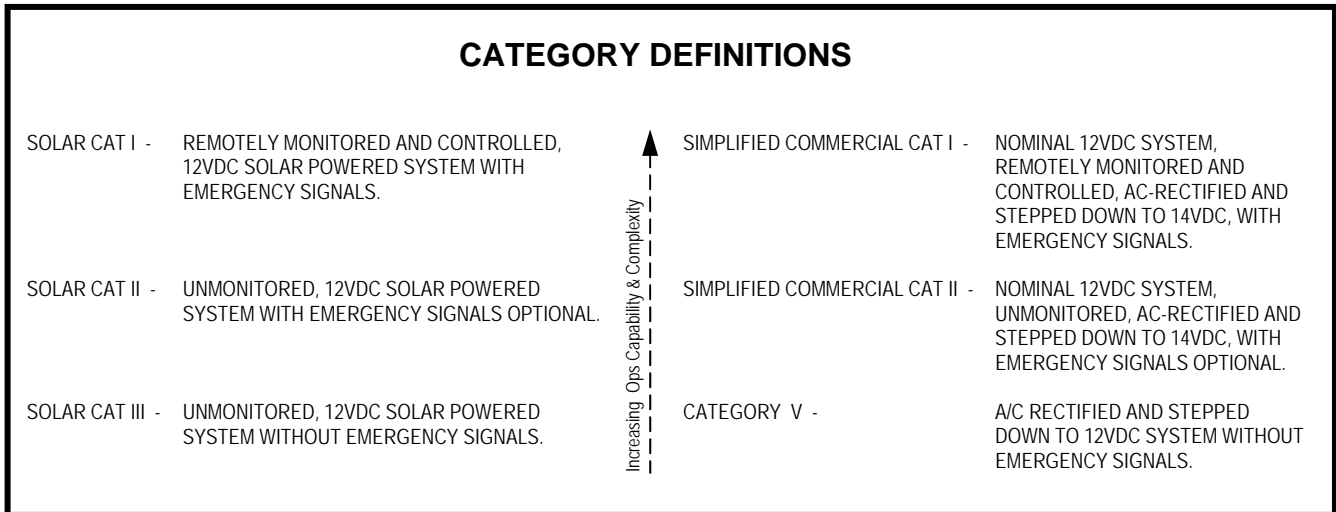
CATEGORY DEFINITIONS

SOLAR CAT I - REMOTELY MONITORED AND CONTROLLED, 12VDC SOLAR POWERED SYSTEM WITH EMERGENCY SIGNALS.

SOLAR CAT II - UNMONITORED, 12VDC SOLAR POWERED SYSTEM WITH EMERGENCY SIGNALS OPTIONAL.

SOLAR CAT III - UNMONITORED, 12VDC SOLAR POWERED SYSTEM WITHOUT EMERGENCY SIGNALS.

Increasing Ops Capability & Complexity

SIMPLIFIED COMMERCIAL CAT I - NOMINAL 12VDC SYSTEM, REMOTELY MONITORED AND CONTROLLED, AC-RECTIFIED AND STEPPED DOWN TO 14VDC, WITH EMERGENCY SIGNALS.

SIMPLIFIED COMMERCIAL CAT II - NOMINAL 12VDC SYSTEM, UNMONITORED, AC-RECTIFIED AND STEPPED DOWN TO 14VDC, WITH EMERGENCY SIGNALS OPTIONAL.

CATEGORY V - A/C RECTIFIED AND STEPPED DOWN TO 12VDC SYSTEM WITHOUT EMERGENCY SIGNALS.